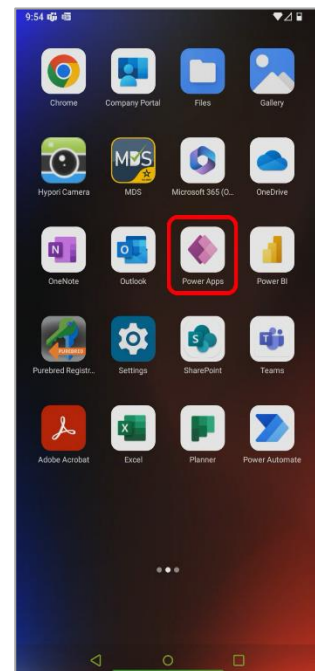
9:54

Chrome
Company Portal
Files
Gallery

Hypori Camera
MDS
Microsoft 365 (O...
OneDrive

OneNote
Outlook
Power Apps
Power BI

Purebred Registr...
Settings
SharePoint
Teams

Adobe Acrobat
Excel
Planner
Power Automate